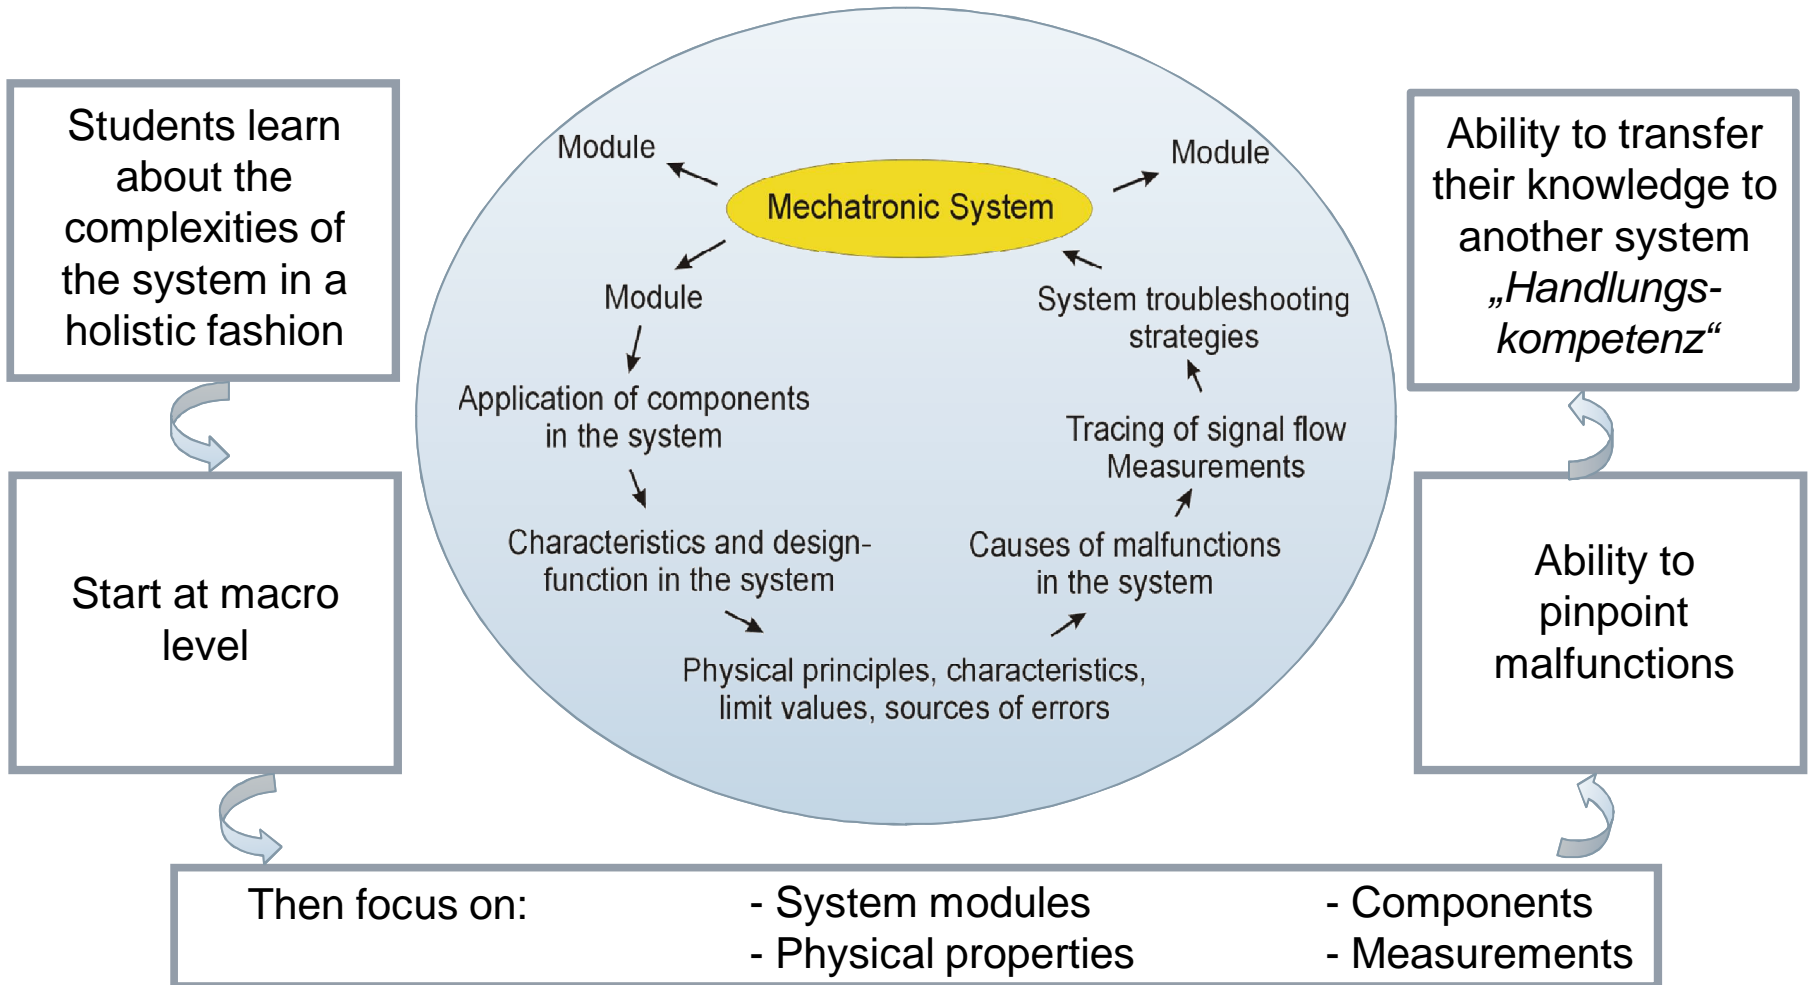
Students learn about the complexities of the system in a holistic fashion

Start at macro level

Module

Module

Mechatronic System

Module

Application of components in the system

Characteristics and design-function in the system

Physical principles, characteristics, limit values, sources of errors

Causes of malfunctions in the system

Tracing of signal flow Measurements

System troubleshooting strategies

Ability to transfer their knowledge to another system „Handlungskompetenz“

Ability to pinpoint malfunctions

Then focus on:

- System modules
- Physical properties

- Components
- Measurements